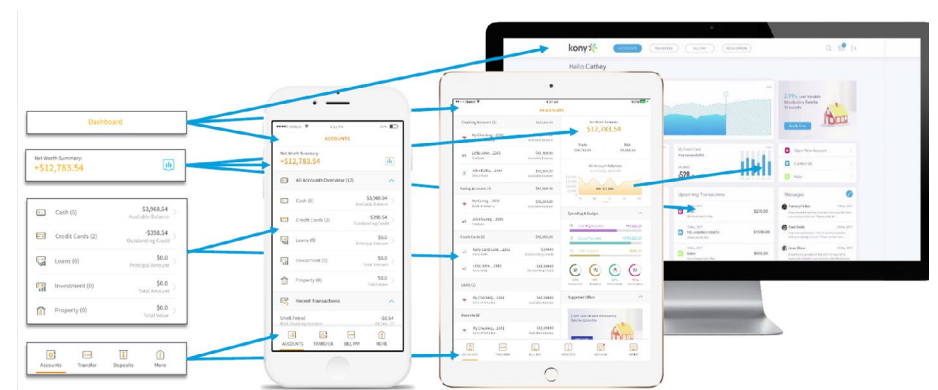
Dashboard

Net Worth Summary:
+$12,783.54

Cash (0) $3,968.54 Available Balance
Credit Cards (2) -$356.54 Outstanding Credit
Loans (0) $0.0 Principal Amount
Investment (0) $0.0 Total Amount
Property (0) $0.0 Total Value

Accounts Transfer Deposits More

ACCOUNTS
Net Worth Summary
+$12,783.54
All Accounts Overview (12)
Cash (0) $3,968.54
Credit Cards (2) $356.54
Loans (0) $0.0
Investment (0) $0.0
Property (0) $0.0
Recent Transactions
ACCOUNTS TRANSFER BILL PAY MORE

ACCOUNTS
Net Worth Summary
$12,783.54

kony
Hello Cathey
Upcoming Transactions
Messages